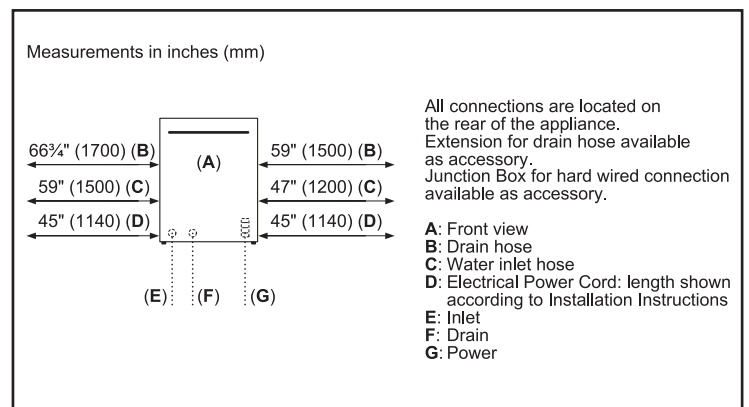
Measurements in inches (mm)

66¾" (1700) (B)
59" (1500) (C)
45" (1140) (D)

(A)

59" (1500) (B)
47" (1200) (C)
45" (1140) (D)

(E) (F) (G)

All connections are located on the rear of the appliance.
Extension for drain hose available as accessory.
Junction Box for hard wired connection available as accessory.

A: Front view
B: Drain hose
C: Water inlet hose
D: Electrical Power Cord: length shown according to Installation Instructions
E: Inlet
F: Drain
G: Power